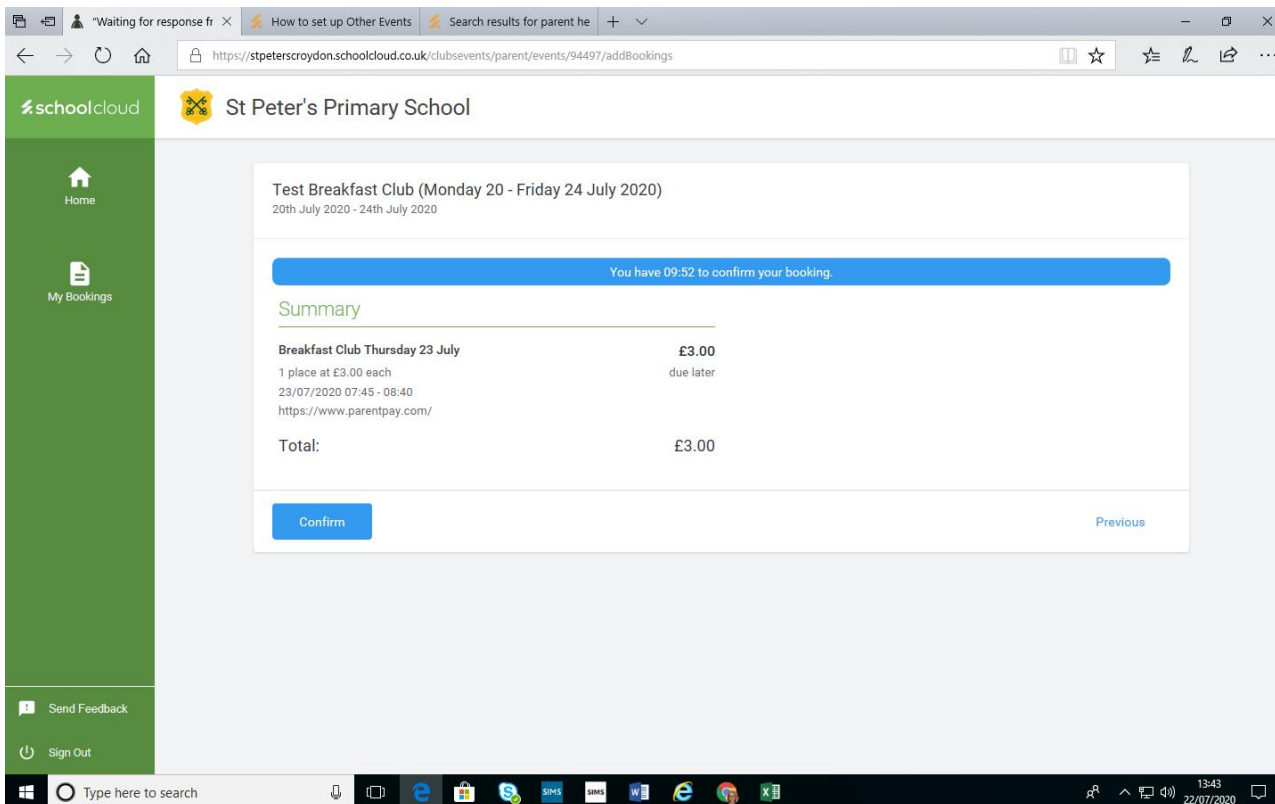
"Waiting for response fr ×
How to set up Other Events
Search results for parent he
https://stpeterscroydon.schoolcloud.co.uk/clubsevents/parent/events/94497/addBookings

schoolcloud
St Peter's Primary School

Home
My Bookings

Test Breakfast Club (Monday 20 - Friday 24 July 2020)
20th July 2020 - 24th July 2020

You have 09:52 to confirm your booking.

Summary

| Breakfast Club Thursday 23 July | £3.00 |
|---|---|
| 1 place at £3.00 each | due later |
| 23/07/2020 07:45 - 08:40 | |
| https://www.parentpay.com/ | |
| Total: | £3.00 |

Confirm
Previous

Send Feedback
Sign Out

Type here to search
SIMS
SIMS
13:43
22/07/2020